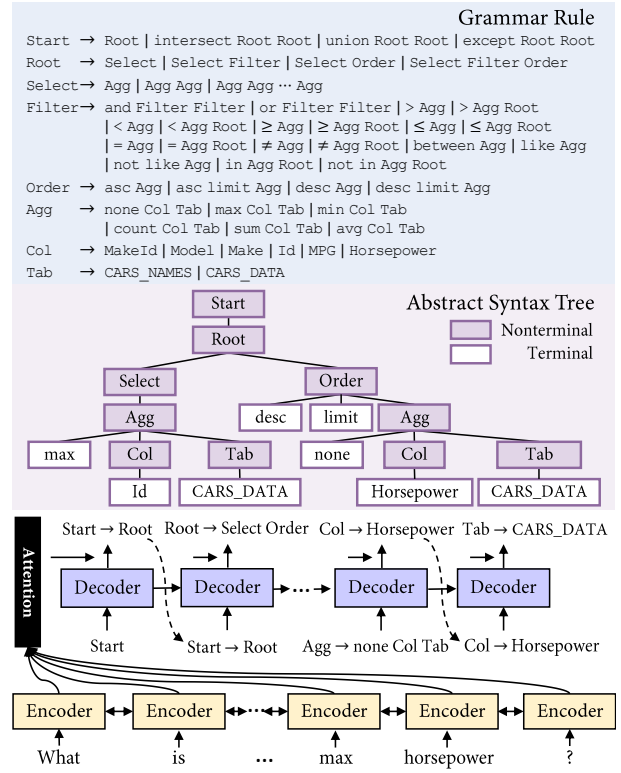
Grammar Rule

Start → Root | intersect Root Root | union Root Root | except Root Root
Root → Select | Select Filter | Select Order | Select Filter Order
Select → Agg | Agg Agg | Agg Agg ⋯ Agg
Filter → and Filter Filter | or Filter Filter | > Agg | > Agg Root
| < Agg | < Agg Root | ≥ Agg | ≥ Agg Root | ≤ Agg | ≤ Agg Root
| = Agg | = Agg Root | ≠ Agg | ≠ Agg Root | between Agg | like Agg
| not like Agg | in Agg Root | not in Agg Root
Order → asc Agg | asc limit Agg | desc Agg | desc limit Agg
Agg → none Col Tab | max Col Tab | min Col Tab
| count Col Tab | sum Col Tab | avg Col Tab
Col → MakeId | Model | Make | Id | MPG | Horsepower
Tab → CARS_NAMES | CARS_DATA

Abstract Syntax Tree

Nonterminal
Terminal

Start
Root
Select
Order
Agg
desc
limit
Agg
max
Col
Tab
none
Col
Tab
Id
CARS_DATA
Horsepower
CARS_DATA

Attention

Start → Root
Root → Select Order
Col → Horsepower
Tab → CARS_DATA

Decoder
Decoder
⋯
Decoder
Decoder

Start
Start → Root
Agg → none Col Tab
Col → Horsepower

Encoder
Encoder
⋯
Encoder
Encoder
Encoder

What
is
⋯
max
horsepower
?